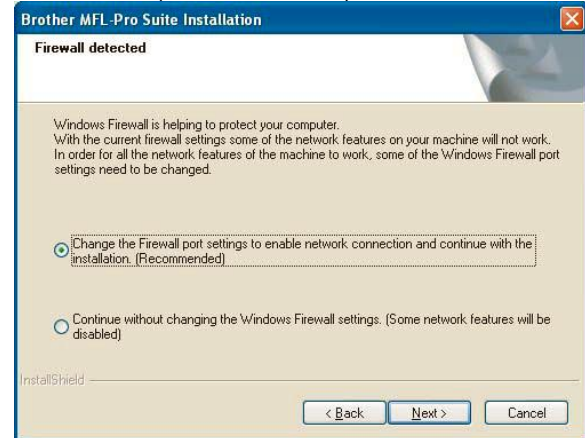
Brother MFL-Pro Suite Installation

Firewall detected

Windows Firewall is helping to protect your computer.
With the current firewall settings some of the network features on your machine will not work.
In order for all the network features of the machine to work, some of the Windows Firewall port settings need to be changed.

Change the Firewall port settings to enable network connection and continue with the installation. (Recommended)

Continue without changing the Windows Firewall settings. (Some network features will be disabled)

InstallShield

< Back
Next >
Cancel